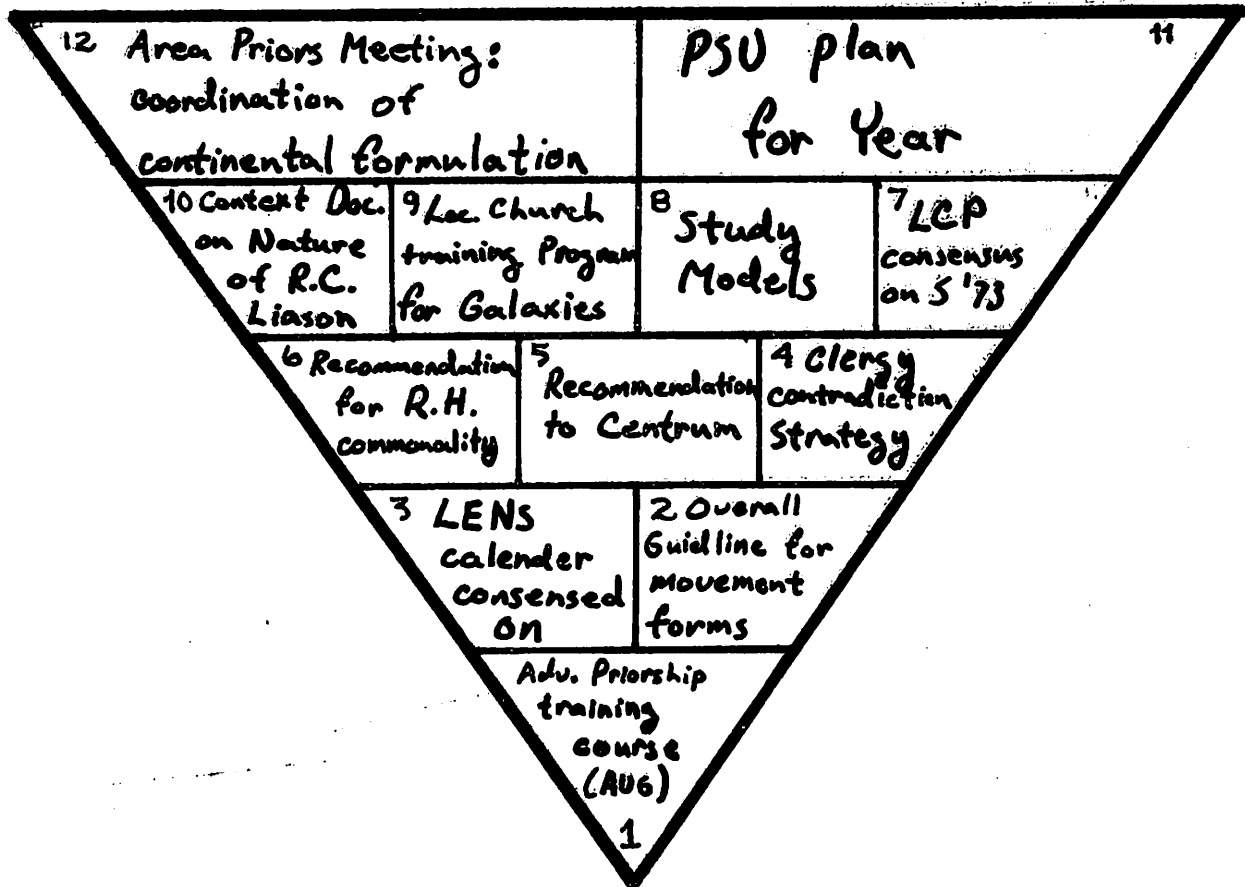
12 Area Priors Meeting: coordination of continental formulation

PSU plan for Year 11

10 Context Doc. on Nature of R.C. Liason

9 Loc. Church training Program for Galaxies

8 Study Models

7 LCP consensus on 5 '73

6 Recommendation for R.H. commonality

5 Recommendation to Centrum

4 Clergy contradiction Strategy

3 LENS calender consensed on

2 Overall Guidline for movement forms

Adv. Priorship training course (AUG)

1